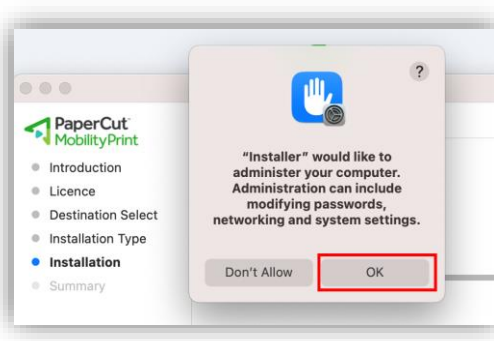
PaperCut
MobilityPrint

Introduction
Licence
Destination Select
Installation Type
Installation
Summary

?

"Installer" would like to administer your computer. Administration can include modifying passwords, networking and system settings.

Don't Allow
OK